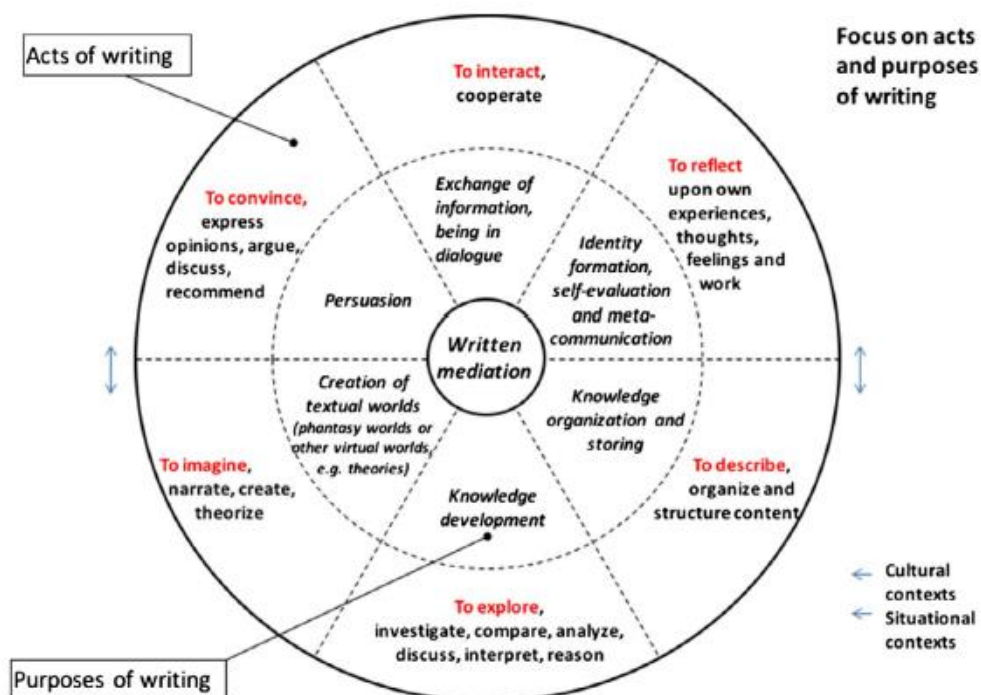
Acts of writing

Focus on acts and purposes of writing

To interact, cooperate

To reflect upon own experiences, thoughts, feelings and work

To convince, express opinions, argue, discuss, recommend

Exchange of information, being in dialogue

Identity formation, self-evaluation and meta-communication

Persuasion

Written mediation

Creation of textual worlds (phantasy worlds or other virtual worlds, e.g. theories)

Knowledge organization and storing

To imagine, narrate, create, theorize

Knowledge development

To describe, organize and structure content

Cultural contexts

Situational contexts

To explore, investigate, compare, analyze, discuss, interpret, reason

Purposes of writing